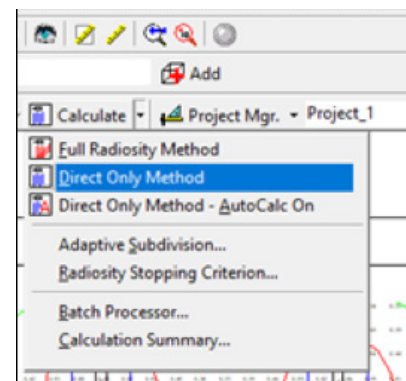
Add

Calculate

Project Mgr.

Project_1

Full Radiosity Method

Direct Only Method

Direct Only Method - AutoCalc On

Adaptive Subdivision...

Radiosity Stopping Criterion...

Batch Processor...

Calculation Summary...